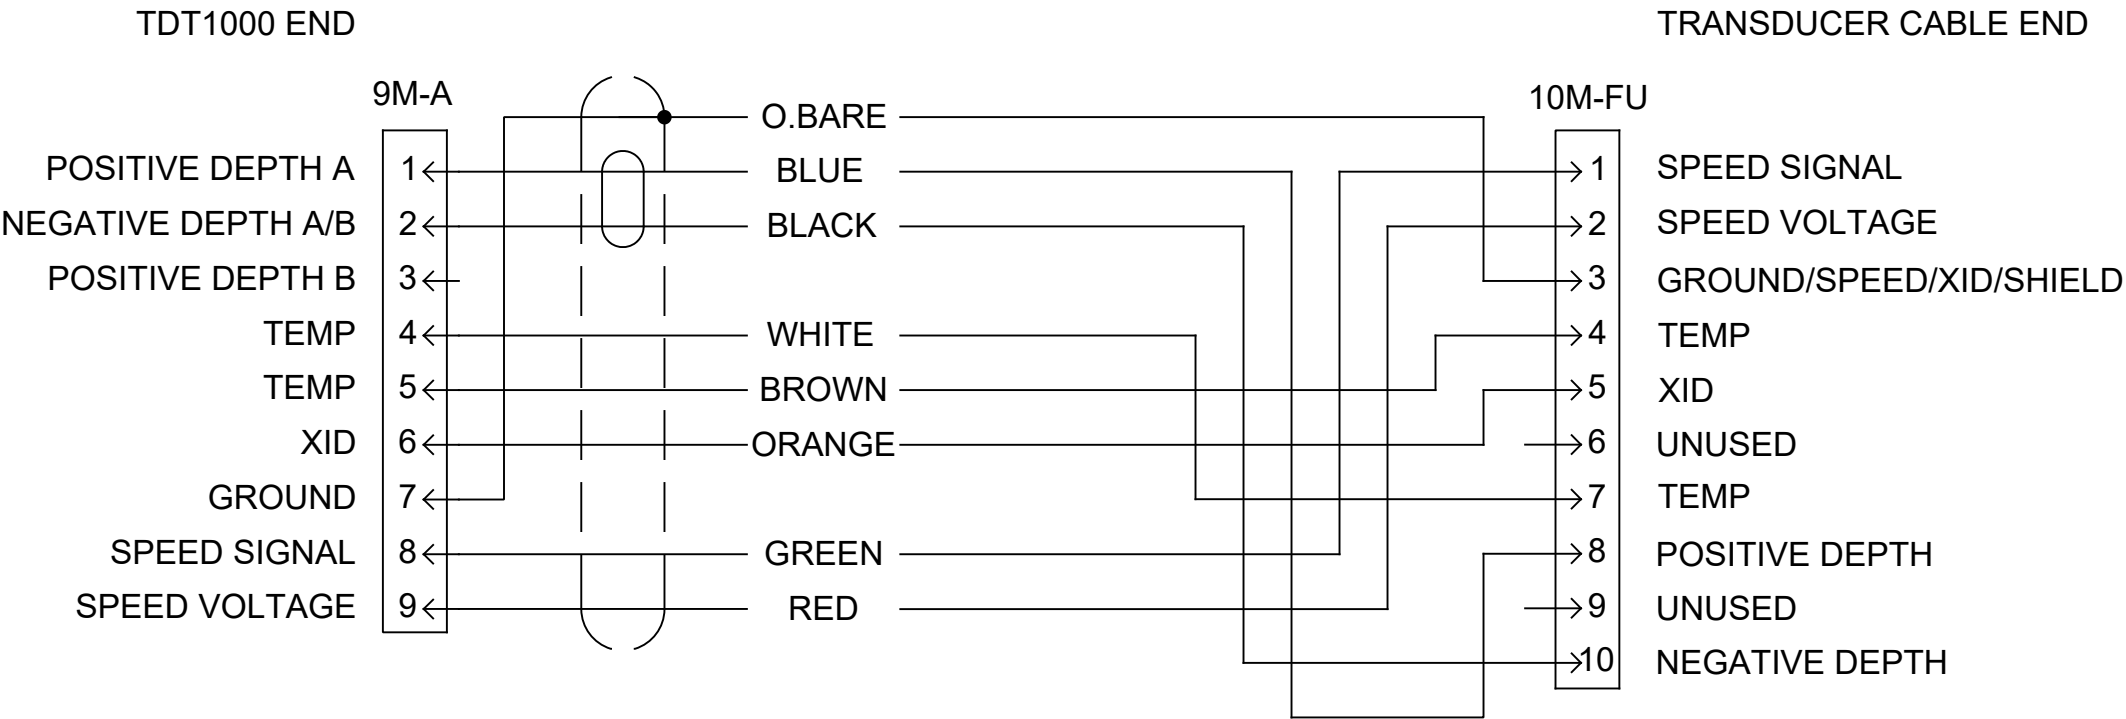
TDT1000 END

TRANSDUCER CABLE END

9M-A

10M-FU

O.BARE

POSITIVE DEPTH A 1 BLUE 1 SPEED SIGNAL

NEGATIVE DEPTH A/B 2 BLACK 2 SPEED VOLTAGE

POSITIVE DEPTH B 3 3 GROUND/SPEED/XID/SHIELD

TEMP 4 WHITE 4 TEMP

TEMP 5 BROWN 5 XID

XID 6 ORANGE 6 UNUSED

GROUND 7 7 TEMP

SPEED SIGNAL 8 GREEN 8 POSITIVE DEPTH

SPEED VOLTAGE 9 RED 9 UNUSED

10 NEGATIVE DEPTH